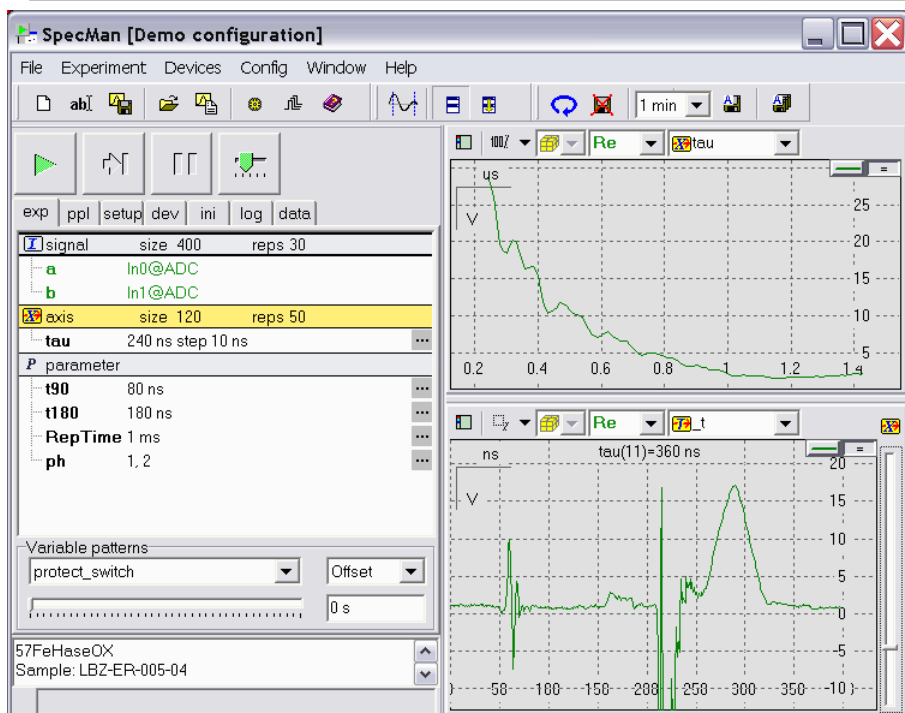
SpecMan [Demo configuration]

File Experiment Devices Config Window Help

1 min

exp ppl setup dev ini log data

signal size 400 reps 30
a In0@ADC
b In1@ADC
axis size 120 reps 50
tau 240 ns step 10 ns
parameter
t90 80 ns
t180 180 ns
RepTime 1 ms
ph 1, 2

Variable patterns
protect_switch
Offset
0 s

57FeHaseOX
Sample: LBZ-ER-005-04

Re tau
us
V
25
20
15
10
5
0.2 0.4 0.6 0.8 1 1.2 1.4

Re _t
ns
tau(11)=360 ns
V
20
15
10
5
0
-5
-10
50 100 150 200 250 300 350